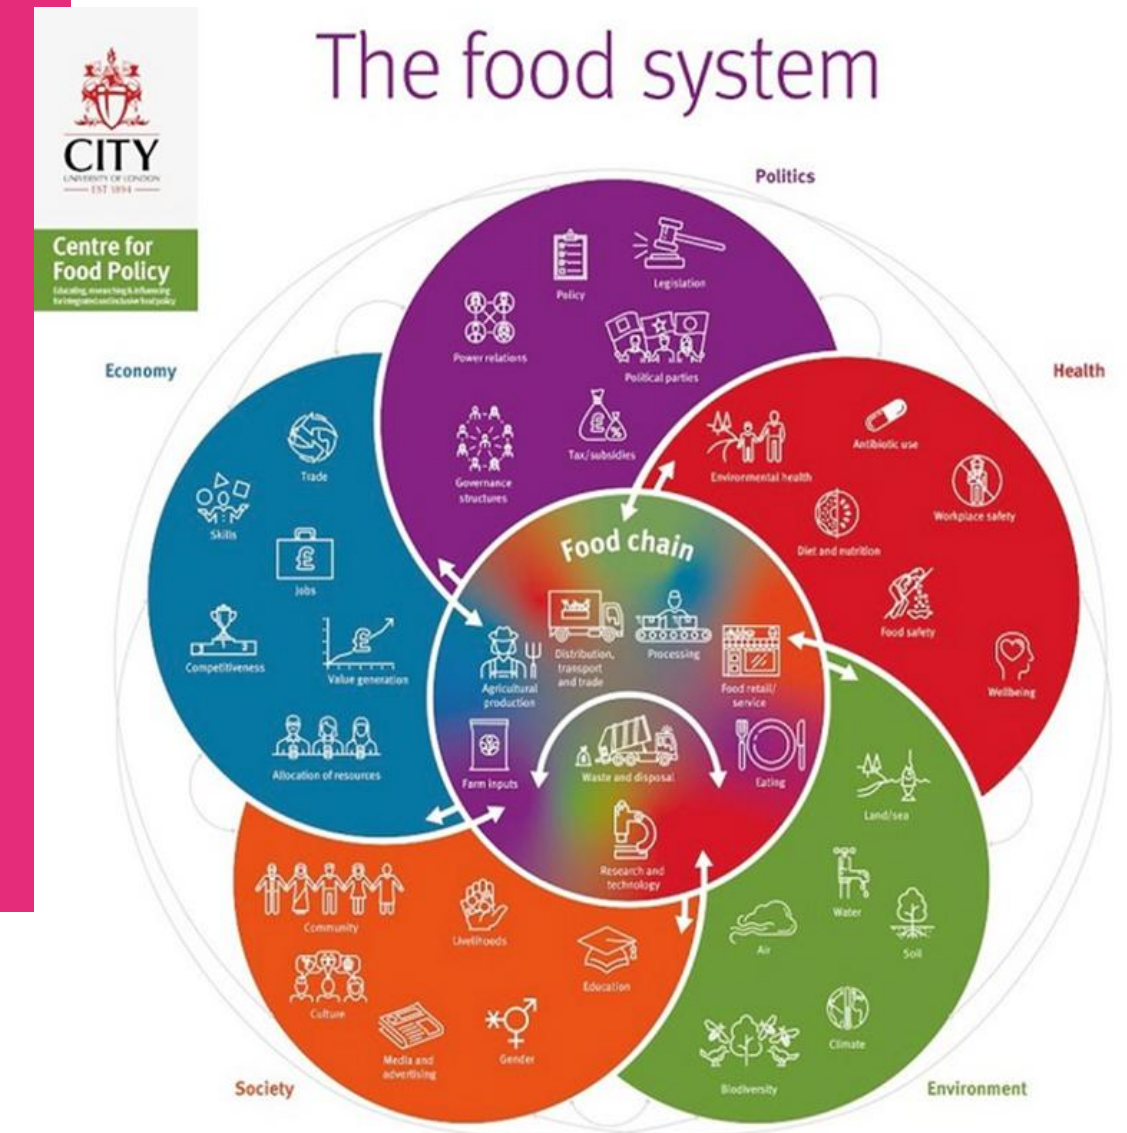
CITY
UNIVERSITY OF LONDON
EST 1894

Centre for Food Policy
Educating, researching & influencing for integrated and inclusive food policy

The food system

Politics

Policy
Legislation
Power relations
Political parties
Governance structures
Tax/subsidies

Economy

Trade
Skills
Jobs
Competitiveness
Value generation
Allocation of resources

Health

Antibiotic use
Environmental health
Workplace safety
Diet and nutrition
Food safety
Wellbeing

Food chain

Agricultural production
Distribution, transport and trade
Processing
Food retail/ service
Farm inputs
Waste and disposal
Eating
Research and technology

Society

Community
Livelihoods
Education
Culture
Media and advertising
Gender

Environment

Land/sea
Water
Air
Soil
Climate
Biodiversity